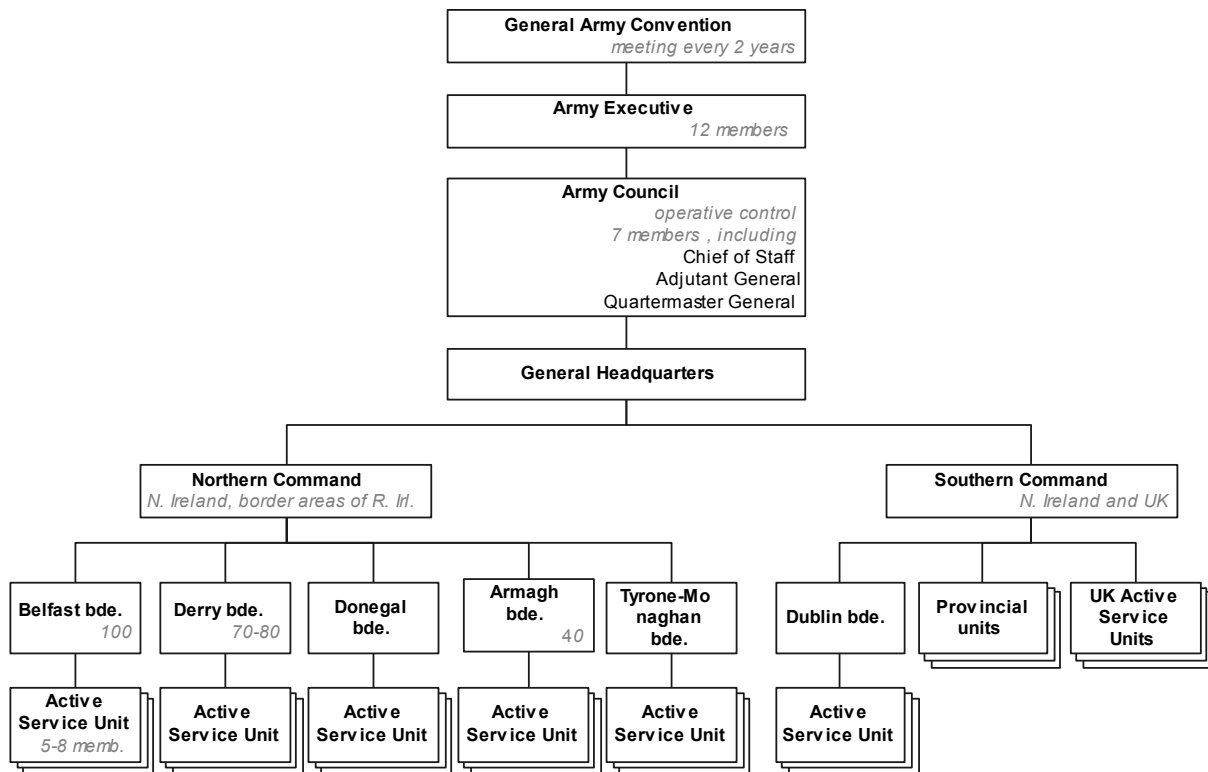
General Army Convention
meeting every 2 years

Army Executive
12 members

Army Council
operative control
7 members , including
Chief of Staff
Adjutant General
Quartermaster General

General Headquarters

Northern Command
N. Ireland, border areas of R. Irl.

Southern Command
N. Ireland and UK

Belfast bde.
100

Derry bde.
70-80

Donegal bde.

Armagh bde.
40

Tyrone-Monaghan bde.

Dublin bde.

Provincial units

UK Active Service Units

Active Service Unit
5-8 memb.

Active Service Unit

Active Service Unit

Active Service Unit

Active Service Unit

Active Service Unit